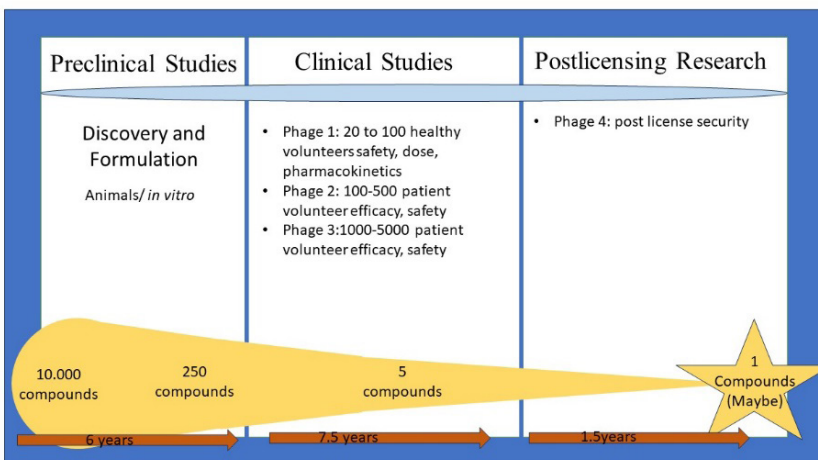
Preclinical Studies

Discovery and Formulation

Animals/ in vitro

Clinical Studies

- Phage 1: 20 to 100 healthy volunteers safety, dose, pharmacokinetics
- Phage 2: 100-500 patient volunteer efficacy, safety
- Phage 3:1000-5000 patient volunteer efficacy, safety

Postlicensing Research

- Phage 4: post license security

10.000 compounds

250 compounds

5 compounds

1 Compounds (Maybe)

6 years

7.5 years

1.5years